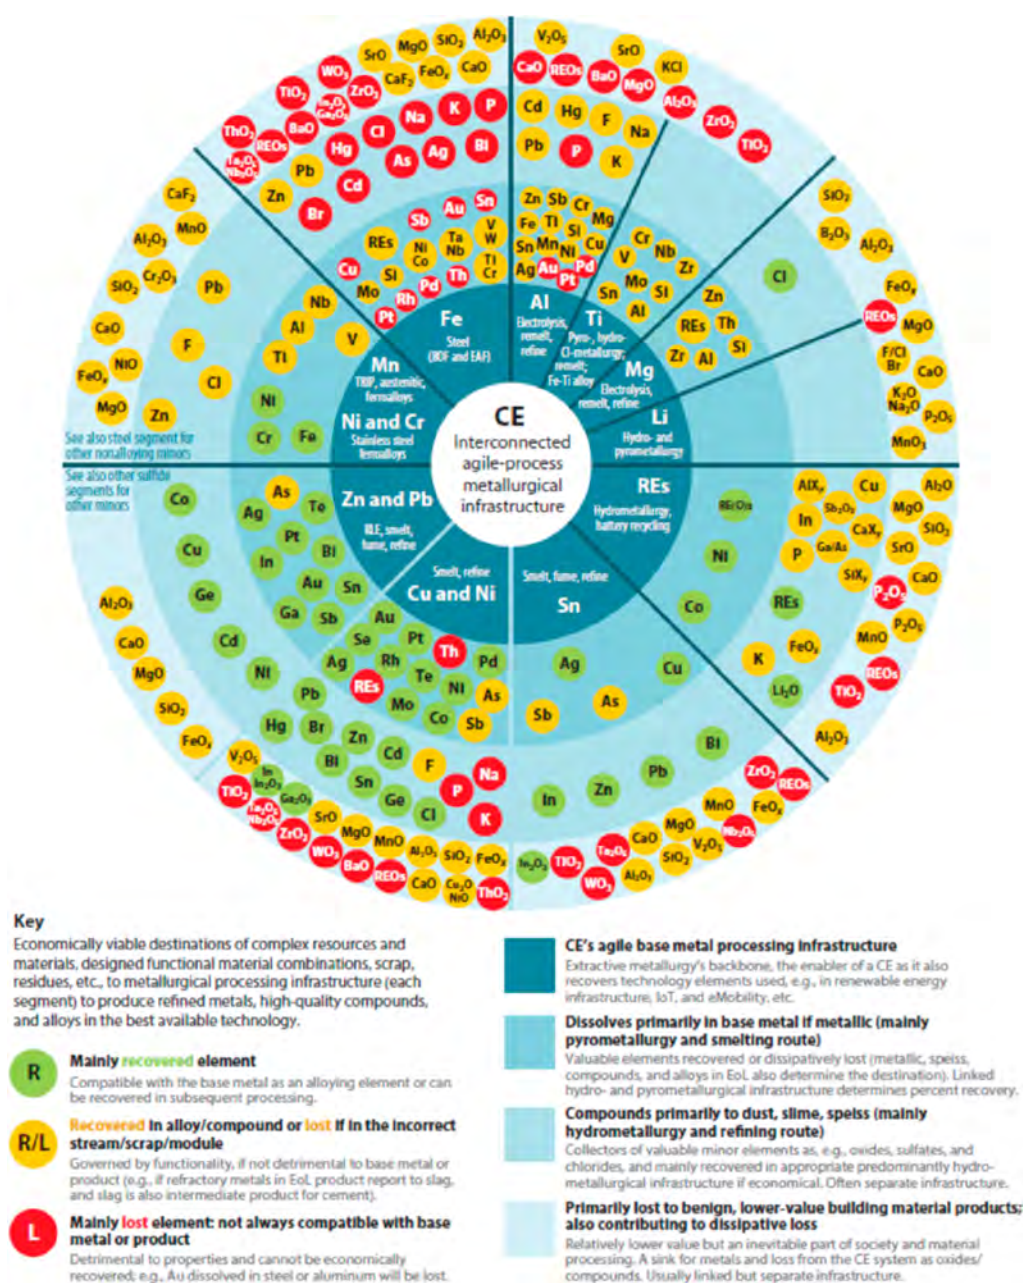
CE
Interconnected agile-process metallurgical infrastructure

Fe
Steel (BOF and EAF)

Al
Electrolysis, remelt, refine

Ti
Pyro-, hydro-Cl-metallurgy; remelt; Fe-Ti alloy

Mg
Electrolysis, remelt, refine

Li
Hydro- and pyrometallurgy

REs
Hydrometallurgy, battery recycling

Sn
Smelt, fume, refine

Cu and Ni
Smelt, refine

Zn and Pb
RLE, smelt, fume, refine

Ni and Cr
Stainless steel ferroalloys

Mn
TRIP, austenitic, ferroalloys

See also steel segment for other nonalloying minors

See also other sulfide segments for other minors

$SrO$ $MgO$ $SiO_2$ $Al_2O_3$ $WO_3$ $CaF_2$ $FeO_x$ $CaO$ $TiO_2$ $ZrO_2$ $Na$ $K$ $P$ $ThO_2$ $REOs$ $BaO$ $Cl$ $Hg$ $As$ $Ag$ $Bi$ $Pb$ $Zn$ $Cd$ $Br$
$V_2O_5$ $SrO$ $CaO$ $REOs$ $BaO$ $MgO$ $KCl$ $Al_2O_3$ $ZrO_2$ $TiO_2$ $Cd$ $Hg$ $F$ $Na$ $Pb$ $P$ $K$
$CaF_2$ $MnO$ $Al_2O_3$ $Cr_2O_3$ $SiO_2$ $Pb$ $CaO$ $F$ $NiO$ $FeO_x$ $Cl$ $MgO$ $Zn$
$SiO_2$ $B_2O_3$ $Al_2O_3$ $Cl$ $FeO_x$ $REOs$ $MgO$ $F/Cl$ $Br$ $CaO$ $K_2O$ $Na_2O$ $P_2O_5$ $MnO_3$
Sb Au Sn V W Ta Nb REs Ni Co Ti Cr Cu Si Th Mo Rh Pd Pt
Zn Sb Cr Fe Ti Mg Si Sn Mn Ni Cu Ag Au Pd Pt
Cr Nb V Zr Mo Sn Si Al Zn REs Th Zr Al Si
Nb Al V Ti Ni Cr Fe
Co As Ag Te Pt Bi Cu In Au Sn Ge Ga Sb Al₂O₃ Cd CaO Ni MgO Pb Hg Br SiO₂ FeOₓ
Au Se Pt Th Ag Rh Pd REs Te Ni As Mo Co Sb Zn Bi Cd Sn Ge F Na Cl P K
AlXₓ Cu Al₂O₃ Sb₂O₃ MgO In CaXₓ SiO₂ P Ga/As SrO SiXₓ CaO P₂O₅ REOs P₂O₅ Ni MnO REs Co K FeOₓ REOs Li₂O TiO₂ Al₂O₃
Ag Cu As Sb Bi Pb In Zn
$V_2O_5$ $TiO_2$ $In$ $In_2O_3$ $Ga_2O_3$ $Ta_2O_5$ $Nb_2O_5$ $ZrO_2$ $SrO$ $MgO$ $MnO$ $Al_2O_3$ $SiO_2$ $FeO_x$ $WO_3$ $BaO$ $REOs$ $CaO$ $Cu_2O$ $NiO$ $ThO_2$
$ZrO_2$ $REOs$ $MnO$ $FeO_x$ $MgO$ $CaO$ $Nb_2O_5$ $Ta_2O_5$ $V_2O_5$ $SiO_2$ $In_2O_3$ $TiO_2$ $WO_3$ $Al_2O_3$

Key
Economically viable destinations of complex resources and materials, designed functional material combinations, scrap, residues, etc., to metallurgical processing infrastructure (each segment) to produce refined metals, high-quality compounds, and alloys in the best available technology.

R Mainly recovered element
Compatible with the base metal as an alloying element or can be recovered in subsequent processing.

R/L Recovered in alloy/compound or lost if in the incorrect stream/scrap/module
Governed by functionality, if not detrimental to base metal or product (e.g., if refractory metals in EoL product report to slag, and slag is also intermediate product for cement).

L Mainly lost element: not always compatible with base metal or product
Detrimental to properties and cannot be economically recovered; e.g., Au dissolved in steel or aluminum will be lost.

CE's agile base metal processing infrastructure
Extractive metallurgy's backbone, the enabler of a CE as it also recovers technology elements used, e.g., in renewable energy infrastructure, IoT, and eMobility, etc.

Dissolves primarily in base metal if metallic (mainly pyrometallurgy and smelting route)
Valuable elements recovered or dissipatively lost (metallic, speiss, compounds, and alloys in EoL also determine the destination). Linked hydro- and pyrometallurgical infrastructure determines percent recovery.

Compounds primarily to dust, slime, speiss (mainly hydrometallurgy and refining route)
Collectors of valuable minor elements as, e.g., oxides, sulfates, and chlorides, and mainly recovered in appropriate predominantly hydrometallurgical infrastructure if economical. Often separate infrastructure.

Primarily lost to benign, lower-value building material products; also contributing to dissipative loss
Relatively lower value but an inevitable part of society and material processing. A sink for metals and loss from the CE system as oxides/compounds. Usually linked but separate infrastructure.